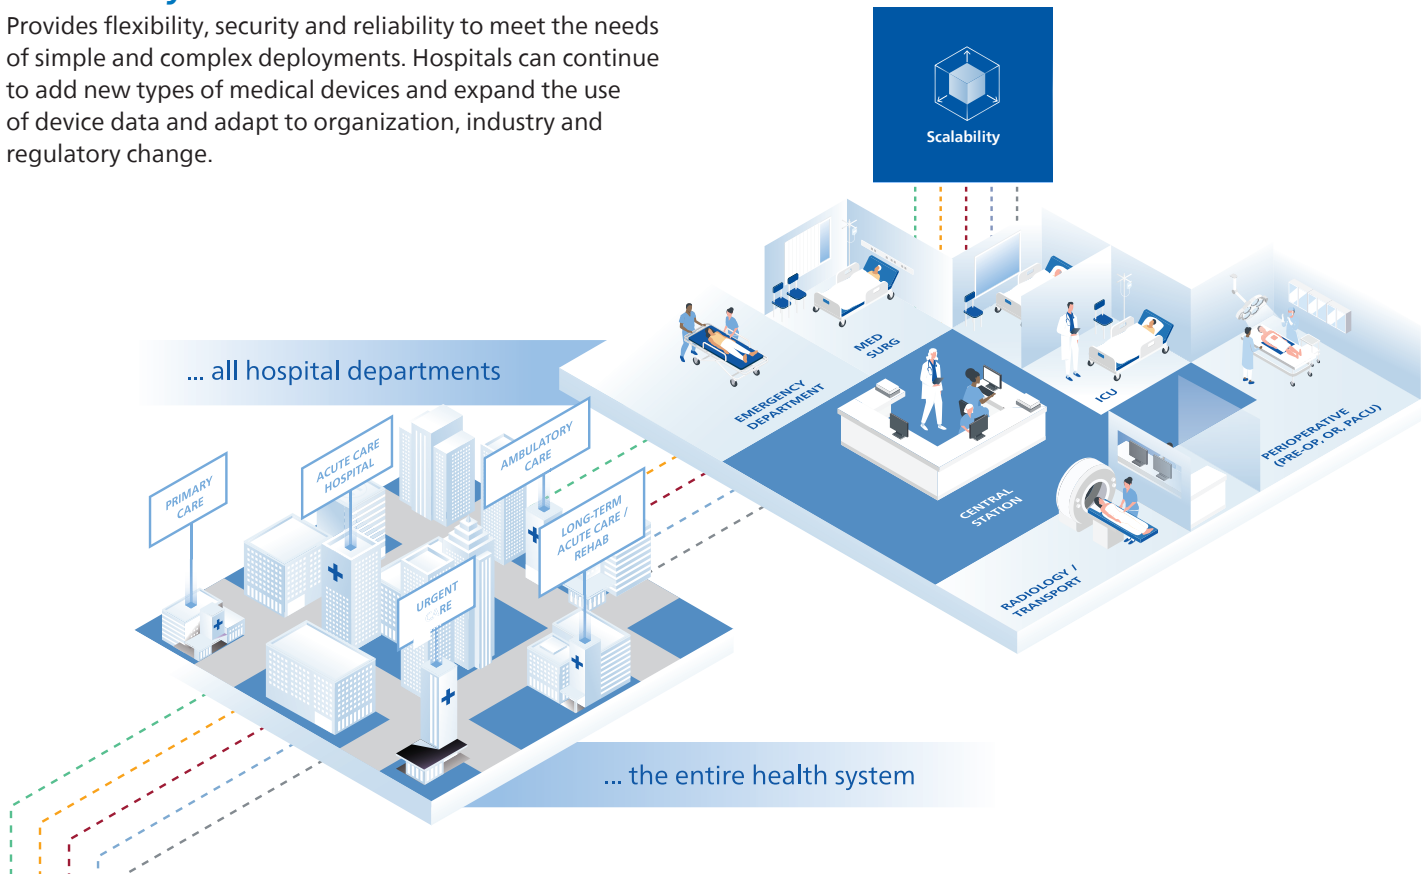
Provides flexibility, security and reliability to meet the needs of simple and complex deployments. Hospitals can continue to add new types of medical devices and expand the use of device data and adapt to organization, industry and regulatory change.

Scalability

... all hospital departments

EMERGENCY DEPARTMENT

MED SURG

ICU

CENTRAL STATION

PERIOPERATIVE (PRE-OP, OR, PACU)

RADIOLOGY / TRANSPORT

PRIMARY CARE

ACUTE CARE HOSPITAL

AMBULATORY CARE

LONG-TERM ACUTE CARE / REHAB

URGENT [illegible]RE

... the entire health system